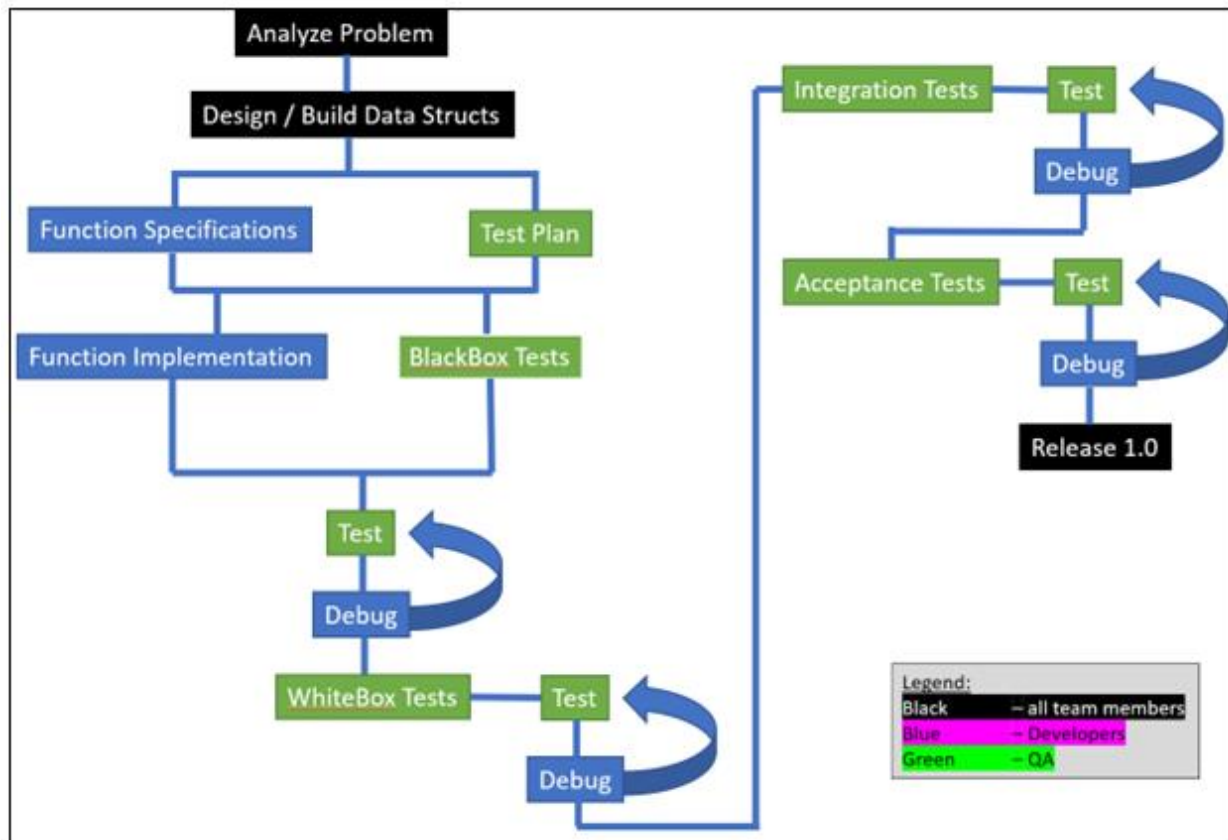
Analyze Problem

Design / Build Data Structs

Function Specifications

Test Plan

Function Implementation

BlackBox Tests

Test

Debug

WhiteBox Tests

Test

Debug

Integration Tests

Test

Debug

Acceptance Tests

Test

Debug

Release 1.0

Legend:
Black – all team members
Blue – Developers
Green – QA